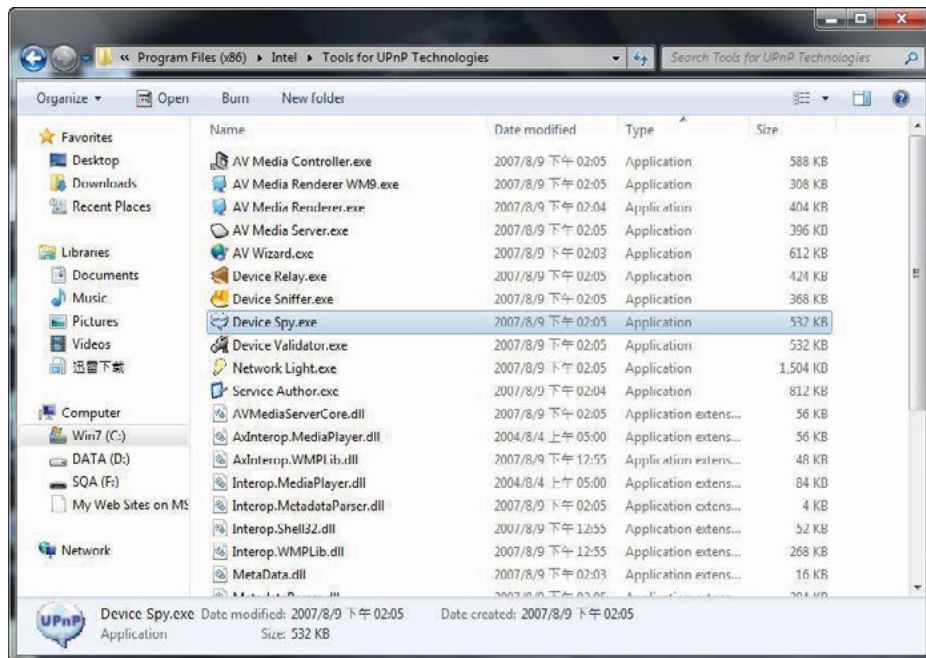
« Program Files (x86) ▸ Intel ▸ Tools for UPnP Technologies

Search Tools for UPnP Technologies

Organize ▾ Open Burn New folder

Favorites
Desktop
Downloads
Recent Places

Libraries
Documents
Music
Pictures
Videos
迅雷下载

Computer
Win7 (C:)
DATA (D:)
SQA (F:)
My Web Sites on MS

Network

| Name | Date modified | Type | Size |
|---|---|---|---|
| AV Media Controller.exe | 2007/8/9 下午 02:05 | Application | 588 KB |
| AV Media Renderer WM9.exe | 2007/8/9 下午 02:05 | Application | 308 KB |
| AV Media Renderer.exe | 2007/8/9 下午 02:04 | Application | 404 KB |
| AV Media Server.exe | 2007/8/9 下午 02:05 | Application | 396 KB |
| AV Wizard.exe | 2007/8/9 下午 02:03 | Application | 612 KB |
| Device Relay.exe | 2007/8/9 下午 02:05 | Application | 424 KB |
| Device Sniffer.exe | 2007/8/9 下午 02:05 | Application | 368 KB |
| Device Spy.exe | 2007/8/9 下午 02:05 | Application | 532 KB |
| Device Validator.exe | 2007/8/9 下午 02:05 | Application | 532 KB |
| Network Light.exe | 2007/8/9 下午 02:05 | Application | 1,504 KB |
| Service Author.exe | 2007/8/9 下午 02:04 | Application | 812 KB |
| AVMediaServerCore.dll | 2007/8/9 下午 02:05 | Application extens... | 56 KB |
| AxInterop.MediaPlayer.dll | 2004/8/4 上午 05:00 | Application extens... | 56 KB |
| AxInterop.WMPLib.dll | 2007/8/9 下午 12:55 | Application extens... | 48 KB |
| Interop.MediaPlayer.dll | 2004/8/4 上午 05:00 | Application extens... | 84 KB |
| Interop.MetadataParser.dll | 2007/8/9 下午 02:05 | Application extens... | 4 KB |
| Interop.Shell32.dll | 2007/8/9 下午 12:55 | Application extens... | 52 KB |
| Interop.WMPLib.dll | 2007/8/9 下午 12:55 | Application extens... | 268 KB |
| MetaData.dll | 2007/8/9 下午 02:03 | Application extens... | 16 KB |
| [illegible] | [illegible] | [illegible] | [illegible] |

UPnP Device Spy.exe Date modified: 2007/8/9 下午 02:05 Date created: 2007/8/9 下午 02:05
Application Size: 532 KB